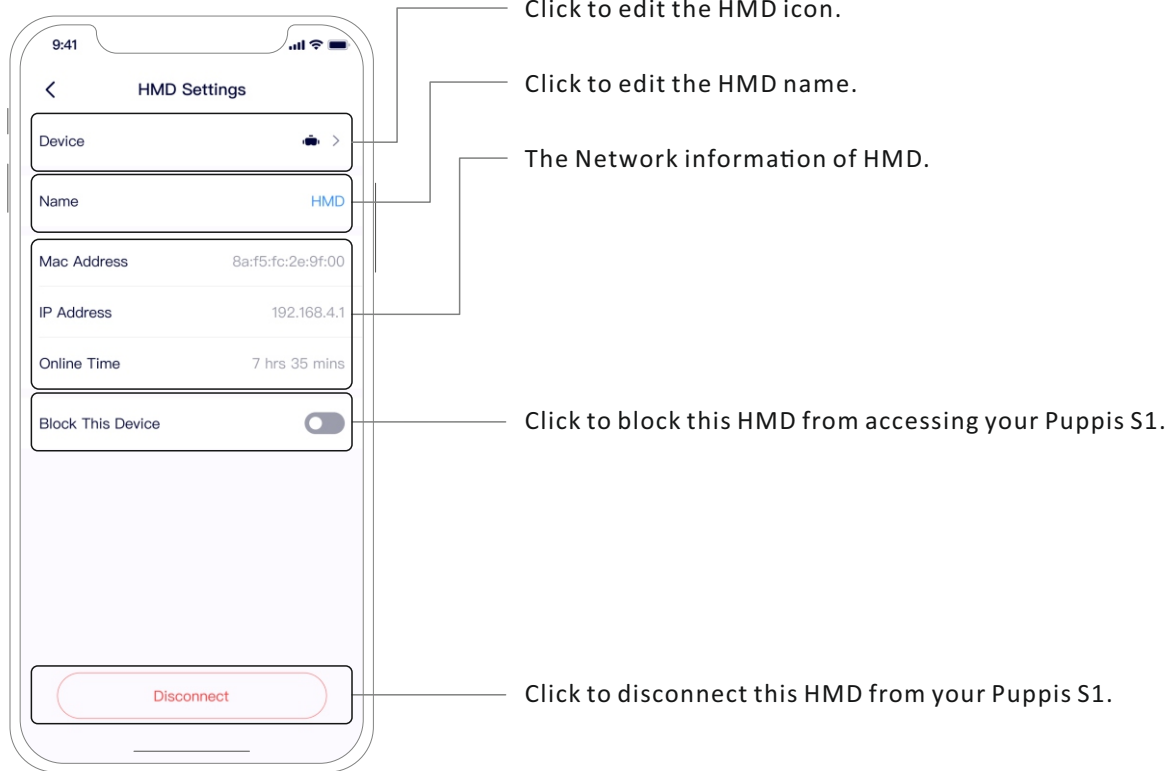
9:41

HMD Settings

Device

Name HMD

Mac Address 8a:f5:fc:2e:9f:00

IP Address 192.168.4.1

Online Time 7 hrs 35 mins

Block This Device

Disconnect

Click to edit the HMD icon.

Click to edit the HMD name.

The Network information of HMD.

Click to block this HMD from accessing your Puppis S1.

Click to disconnect this HMD from your Puppis S1.